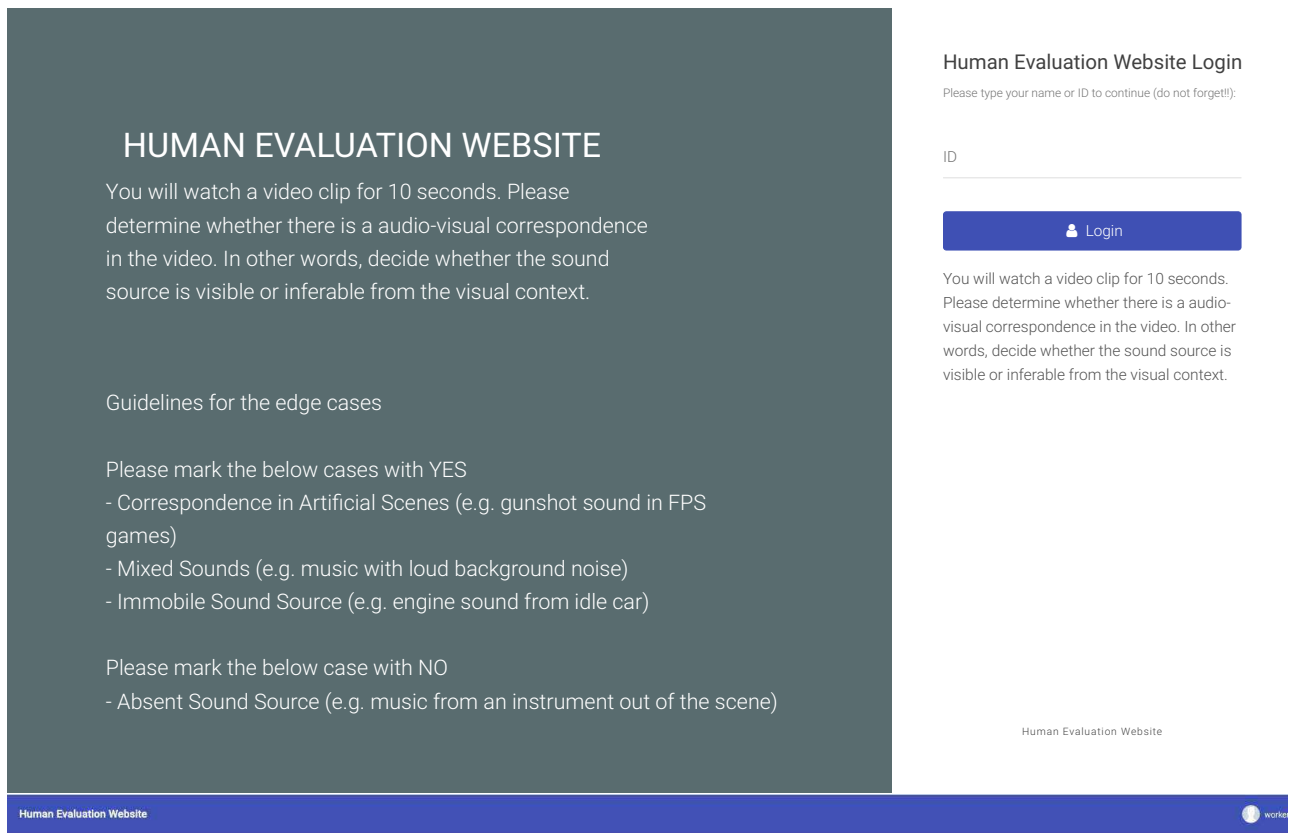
HUMAN EVALUATION WEBSITE

You will watch a video clip for 10 seconds. Please determine whether there is a audio-visual correspondence in the video. In other words, decide whether the sound source is visible or inferable from the visual context.

Guidelines for the edge cases

Please mark the below cases with YES
- Correspondence in Artificial Scenes (e.g. gunshot sound in FPS games)
- Mixed Sounds (e.g. music with loud background noise)
- Immobile Sound Source (e.g. engine sound from idle car)

Please mark the below case with NO
- Absent Sound Source (e.g. music from an instrument out of the scene)

Human Evaluation Website Login

Please type your name or ID to continue (do not forget!!):

ID

Login

You will watch a video clip for 10 seconds. Please determine whether there is a audio-visual correspondence in the video. In other words, decide whether the sound source is visible or inferable from the visual context.

Human Evaluation Website

Human Evaluation Website

worke